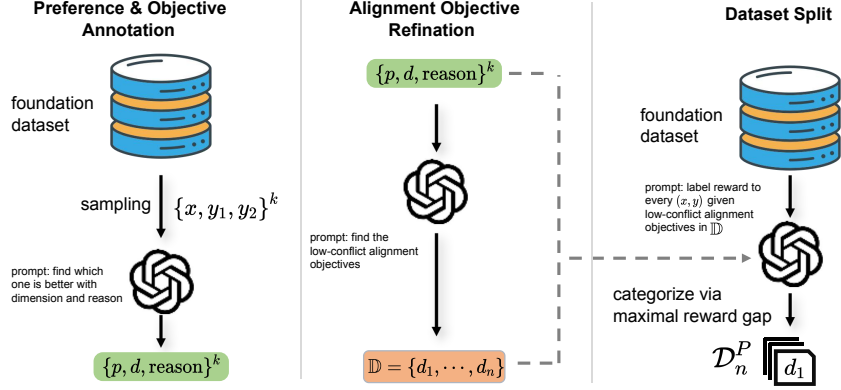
Preference & Objective Annotation

foundation dataset

sampling $\{x, y_1, y_2\}^k$

prompt: find which one is better with dimension and reason

$\{p, d, \text{reason}\}^k$

Alignment Objective Refination

$\{p, d, \text{reason}\}^k$

prompt: find the low-conflict alignment objectives

$\mathbb{D} = \{d_1, \cdots, d_n\}$

Dataset Split

foundation dataset

prompt: label reward to every $(x, y)$ given low-conflict alignment objectives in $\mathbb{D}$

categorize via maximal reward gap

$\mathcal{D}_n^P$ $d_1$